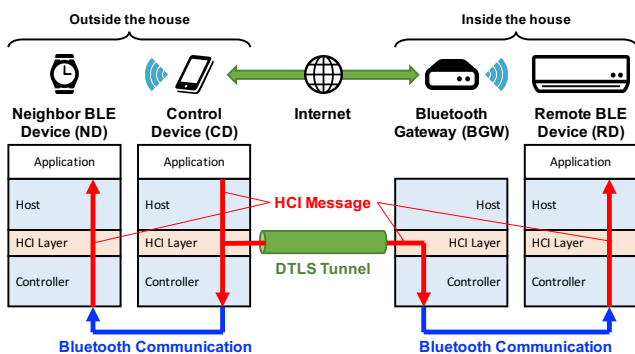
Outside the house

Inside the house

Neighbor BLE Device (ND)

Control Device (CD)

Internet

Bluetooth Gateway (BGW)

Remote BLE Device (RD)

Application

Host

HCI Layer

Controller

Application

Host

HCI Layer

Controller

HCI Message

DTLS Tunnel

Host

HCI Layer

Controller

Application

Host

HCI Layer

Controller

Bluetooth Communication

Bluetooth Communication